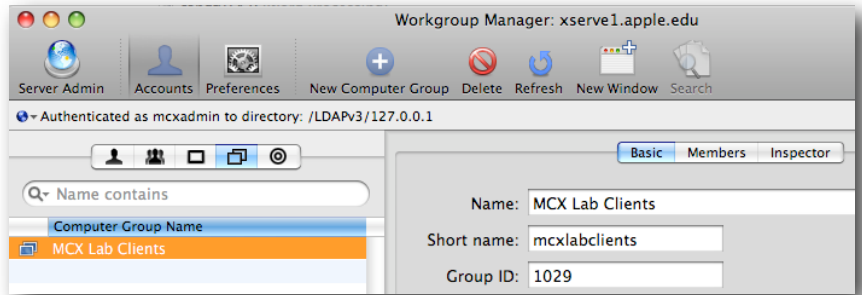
Workgroup Manager: xserve1.apple.edu

Server Admin
Accounts
Preferences
New Computer Group
Delete
Refresh
New Window
Search

Authenticated as mcxadmin to directory: /LDAPv3/127.0.0.1

Name contains

Computer Group Name
MCX Lab Clients

Basic
Members
Inspector

Name: MCX Lab Clients
Short name: mcxlabclients
Group ID: 1029